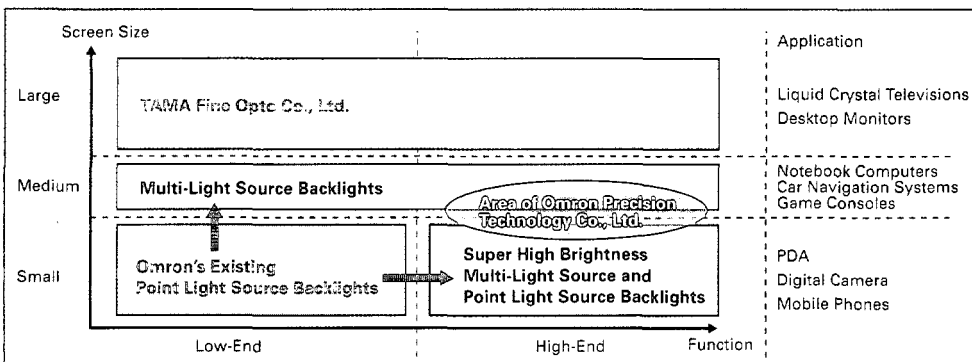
Screen Size

Application

Large

TAMA Fine Opto Co., Ltd.

Liquid Crystal Televisions
Desktop Monitors

Medium

Multi-Light Source Backlights

Area of Omron Precision Technology Co., Ltd.

Notebook Computers
Car Navigation Systems
Game Consoles

Small

Omron's Existing Point Light Source Backlights

Super High Brightness Multi-Light Source and Point Light Source Backlights

PDA
Digital Camera
Mobile Phones

Low-End

High-End

Function